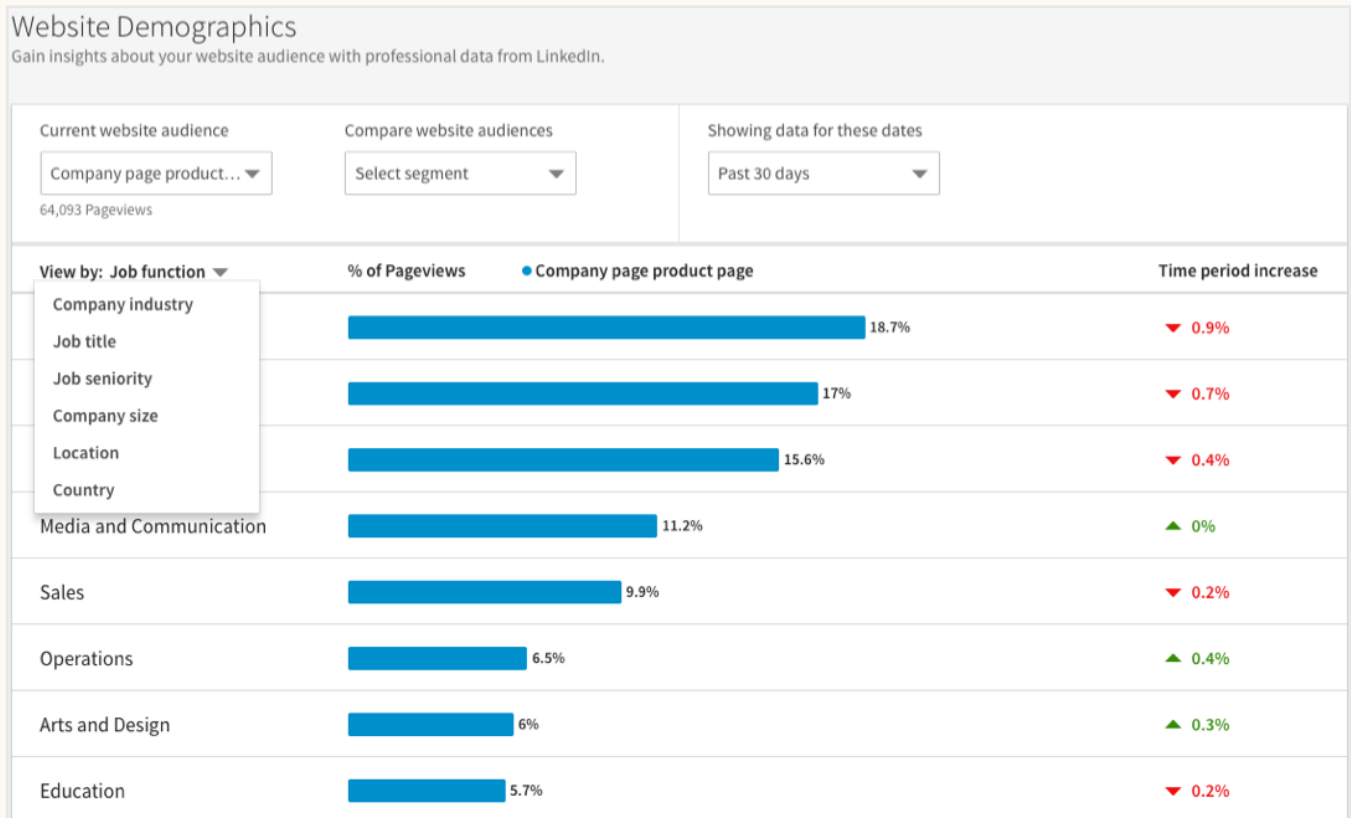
Website Demographics
Gain insights about your website audience with professional data from LinkedIn.

Current website audience
Company page product...
64,093 Pageviews

Compare website audiences
Select segment

Showing data for these dates
Past 30 days

View by: Job function
% of Pageviews
Company page product page
Time period increase

Company industry
Job title
Job seniority
Company size
Location
Country

| | | |
|---|---|---|
| | 18.7% | 0.9% |
| | 17% | 0.7% |
| | 15.6% | 0.4% |
| Media and Communication | 11.2% | 0% |
| Sales | 9.9% | 0.2% |
| Operations | 6.5% | 0.4% |
| Arts and Design | 6% | 0.3% |
| Education | 5.7% | 0.2% |